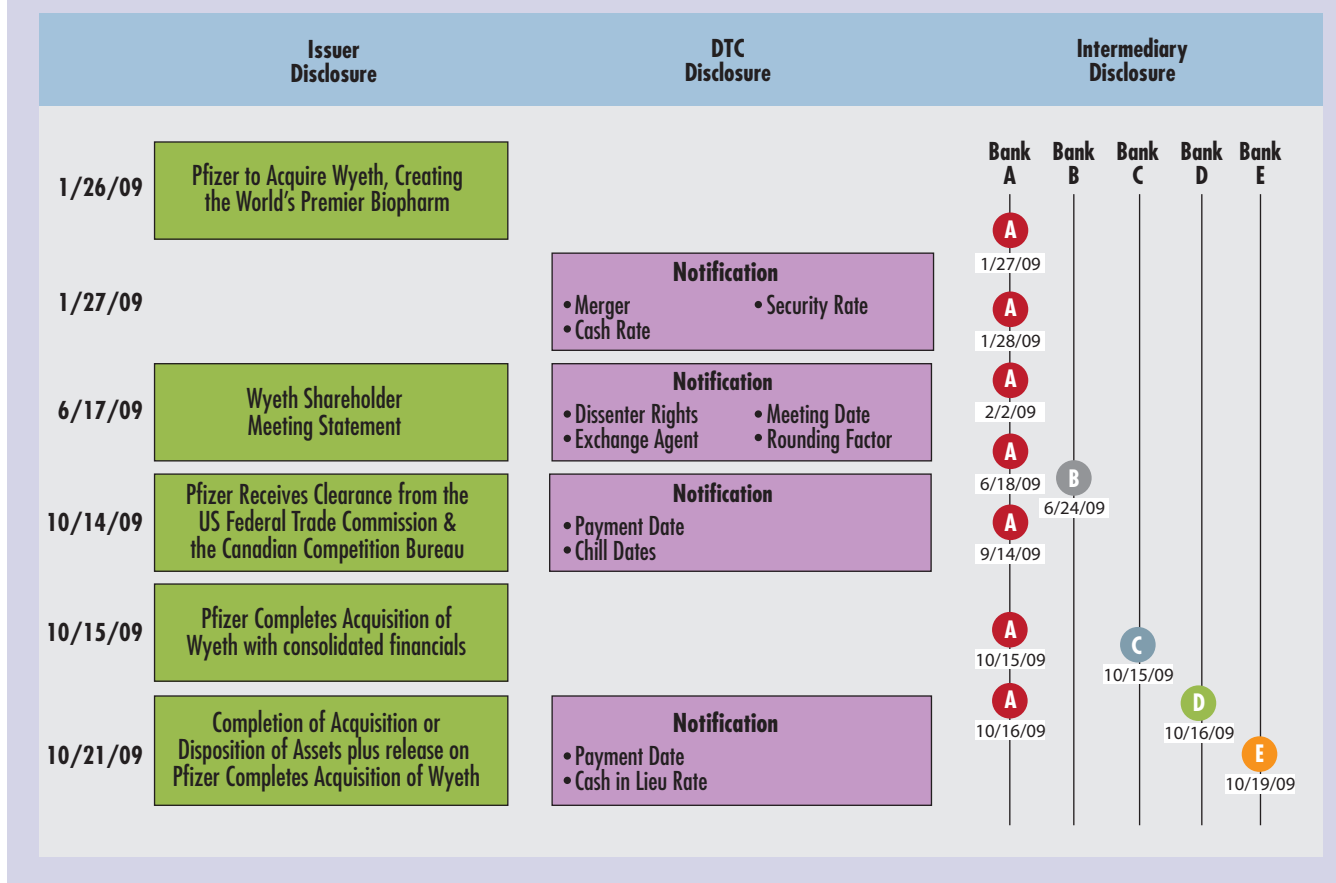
Issuer Disclosure

DTC Disclosure

Intermediary Disclosure

Bank A

Bank B

Bank C

Bank D

Bank E

1/26/09

Pfizer to Acquire Wyeth, Creating the World's Premier Biopharm

A
1/27/09

1/27/09

Notification
• Merger
• Security Rate
• Cash Rate

A
1/28/09

6/17/09

Wyeth Shareholder Meeting Statement

Notification
• Dissenter Rights
• Meeting Date
• Exchange Agent
• Rounding Factor

A
2/2/09

A
6/18/09

B
6/24/09

10/14/09

Pfizer Receives Clearance from the US Federal Trade Commission & the Canadian Competition Bureau

Notification
• Payment Date
• Chill Dates

A
9/14/09

10/15/09

Pfizer Completes Acquisition of Wyeth with consolidated financials

A
10/15/09

C
10/15/09

A
10/16/09

D
10/16/09

10/21/09

Completion of Acquisition or Disposition of Assets plus release on Pfizer Completes Acquisition of Wyeth

Notification
• Payment Date
• Cash in Lieu Rate

E
10/19/09